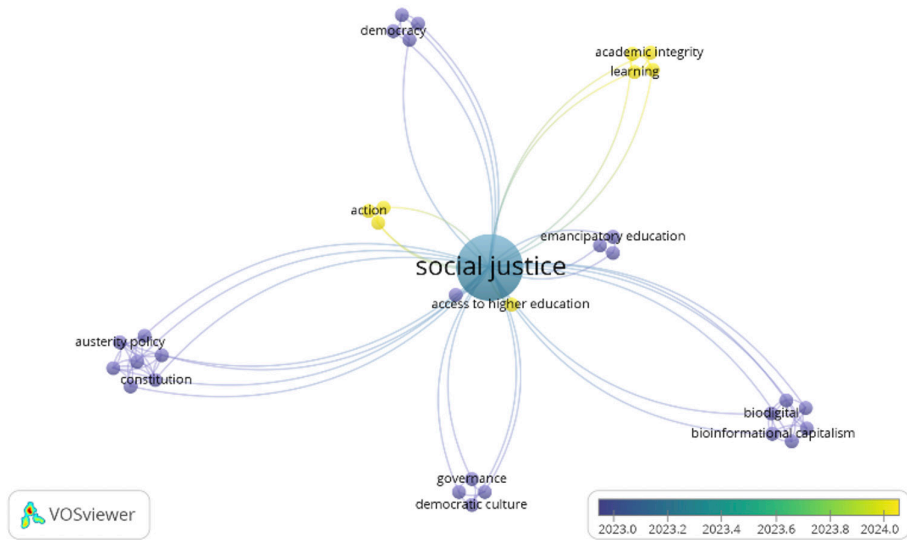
democracy
academic integrity
learning
action
emancipatory education
social justice
access to higher education
austerity policy
constitution
biodigital
bioinformational capitalism
governance
democratic culture
VOSviewer
2023.0 2023.2 2023.4 2023.6 2023.8 2024.0